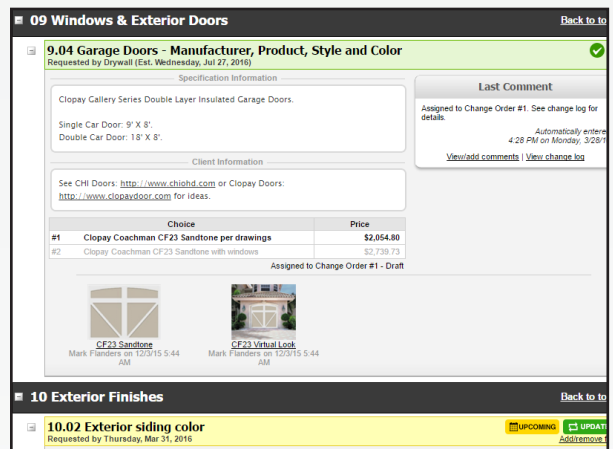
09 Windows & Exterior Doors

Back to to

9.04 Garage Doors - Manufacturer, Product, Style and Color
Requested by Drywall (Est. Wednesday, Jul 27, 2016)

Specification Information

Clopay Gallery Series Double Layer Insulated Garage Doors.

Single Car Door: 9' X 8'.
Double Car Door: 18' X 8'.

Client Information

See CHI Doors: http://www.chiohd.com or Clopay Doors: http://www.clopaydoor.com for ideas.

Last Comment

Assigned to Change Order #1. See change log for details.

Automatically entere
4:28 PM on Monday, 3/28/1

View/add comments | View change log

| | Choice | Price |
|---|---|---|
| #1 | Clopay Coachman CF23 Sandtone per drawings | $2,054.80 |
| #2 | Clopay Coachman CF23 Sandtone with windows | $2,739.73 |

Assigned to Change Order #1 - Draft

CF23 Sandtone
Mark Flanders on 12/3/15 5:44 AM

CF23 Virtual Look
Mark Flanders on 12/3/15 5:44 AM

10 Exterior Finishes

Back to to

10.02 Exterior siding color
Requested by Thursday, Mar 31, 2016

UPCOMING
UPDATI
Add/remove f